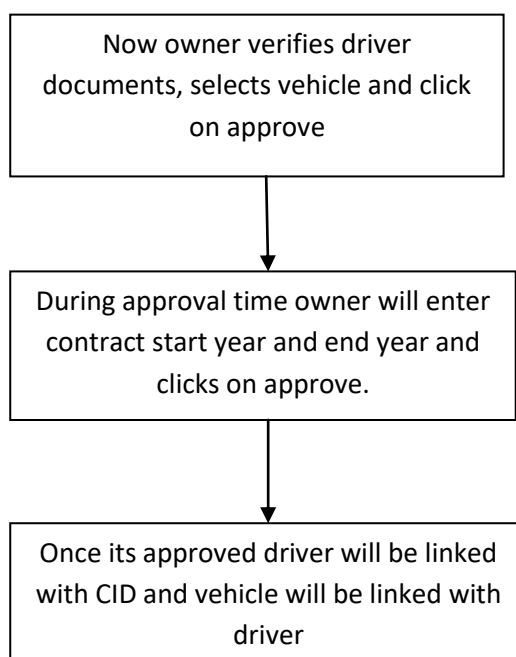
Now owner verifies driver documents, selects vehicle and click on approve

During approval time owner will enter contract start year and end year and clicks on approve.

Once its approved driver will be linked with CID and vehicle will be linked with driver